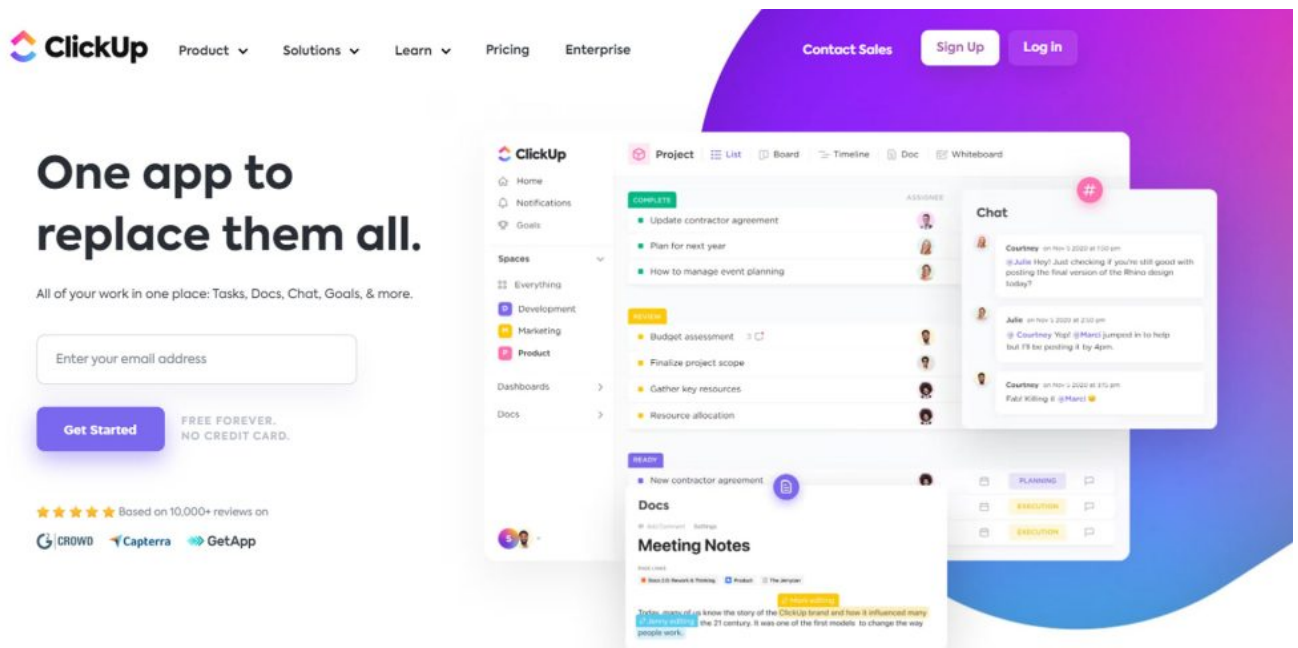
ClickUp Product Solutions Learn Pricing Enterprise Contact Sales Sign Up Log in

One app to replace them all.

All of your work in one place: Tasks, Docs, Chat, Goals, & more.

Enter your email address

Get Started

FREE FOREVER.
NO CREDIT CARD.

Based on 10,000+ reviews on

CROWD Capterra GetApp

ClickUp
Home
Notifications
Goals
Spaces
Everything
Development
Marketing
Product
Dashboards
Docs

Project List Board Timeline Doc Whiteboard

COMPLETE
ASSIGNEE
Update contractor agreement
Plan for next year
How to manage event planning

REVIEW
Budget assessment
Finalize project scope
Gather key resources
Resource allocation

READY
New contractor agreement
PLANNING
EXECUTION
EXECUTION

Chat
Courtney on Nov 5 2020 at 1:50 pm
@Julie Hey! Just checking if you're still good with posting the final version of the Rhino design today?
Julie on Nov 5 2020 at 2:50 pm
@Courtney Yep! @Marci jumped in to help but I'll be posting it by 4pm.
Courtney on Nov 5 2020 at 3:15 pm
Fab! Killing it @Marci

Docs
Meeting Notes
Today, many of us know the story of the ClickUp brand and how it influenced many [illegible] the 21 century. It was one of the first models to change the way people work.